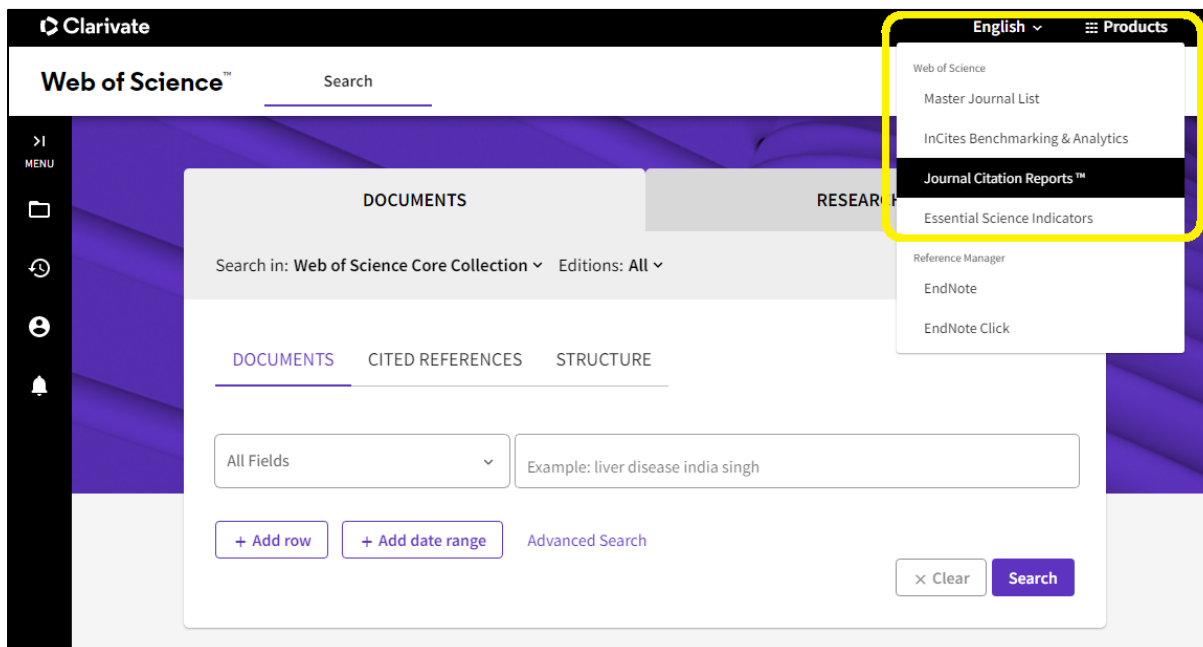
Clarivate

English ⌄ Products

Web of Science™ Search

MENU

Web of Science
Master Journal List
InCites Benchmarking & Analytics
Journal Citation Reports™
Essential Science Indicators

Reference Manager
EndNote
EndNote Click

DOCUMENTS

RESEAR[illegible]

Search in: Web of Science Core Collection ⌄ Editions: All ⌄

DOCUMENTS CITED REFERENCES STRUCTURE

All Fields

Example: liver disease india singh

+ Add row + Add date range Advanced Search

× Clear Search